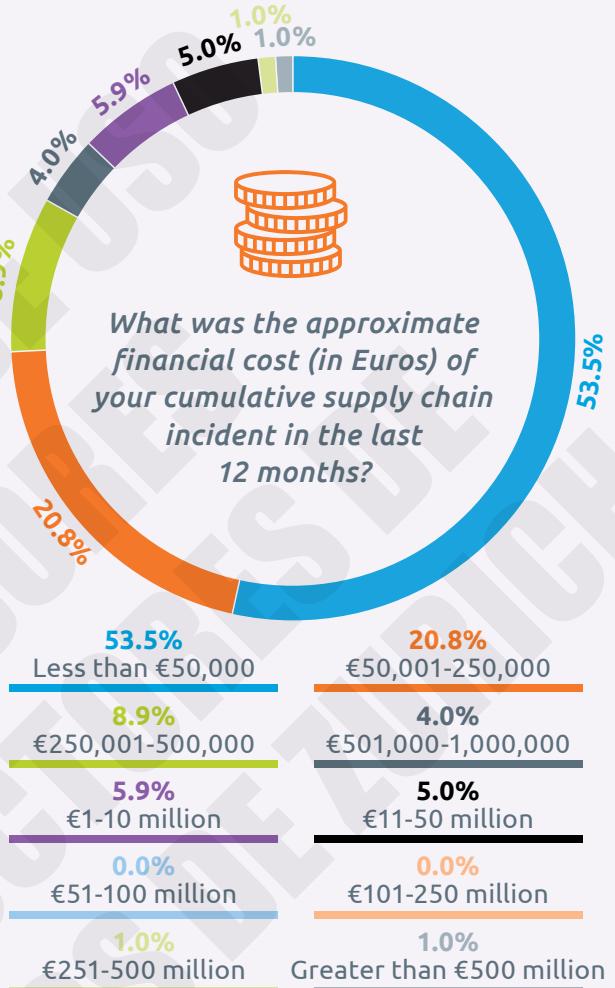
1.0%
5.0%
1.0%
5.9%
4.0%
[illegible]
53.5%
20.8%

What was the approximate financial cost (in Euros) of your cumulative supply chain incident in the last 12 months?

53.5%
Less than €50,000

20.8%
€50,001-250,000

8.9%
€250,001-500,000

4.0%
€501,000-1,000,000

5.9%
€1-10 million

5.0%
€11-50 million

0.0%
€51-100 million

0.0%
€101-250 million

1.0%
€251-500 million

1.0%
Greater than €500 million